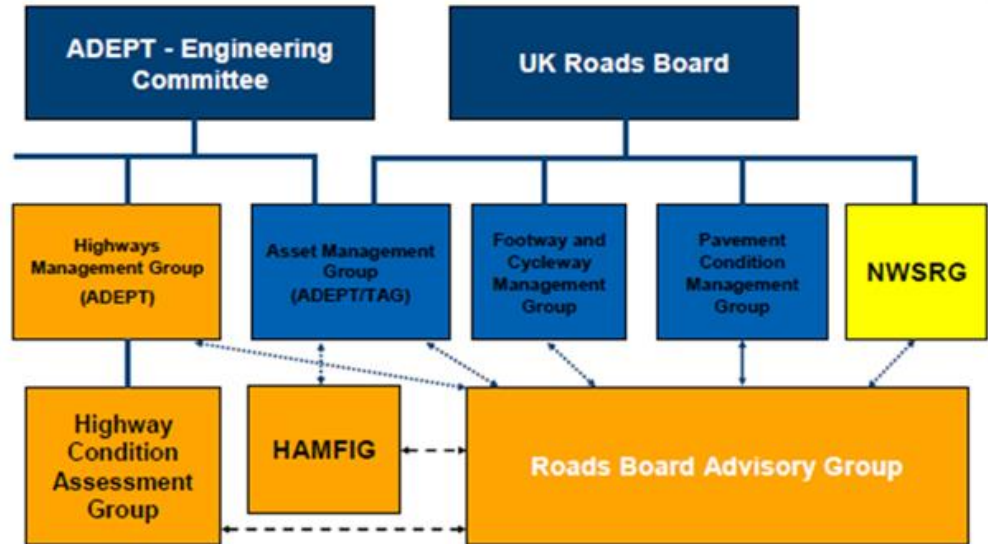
ADEPT - Engineering Committee

UK Roads Board

Highways Management Group (ADEPT)

Asset Management Group (ADEPT/TAG)

Footway and Cycleway Management Group

Pavement Condition Management Group

NWSRG

Highway Condition Assessment Group

HAMFIG

Roads Board Advisory Group